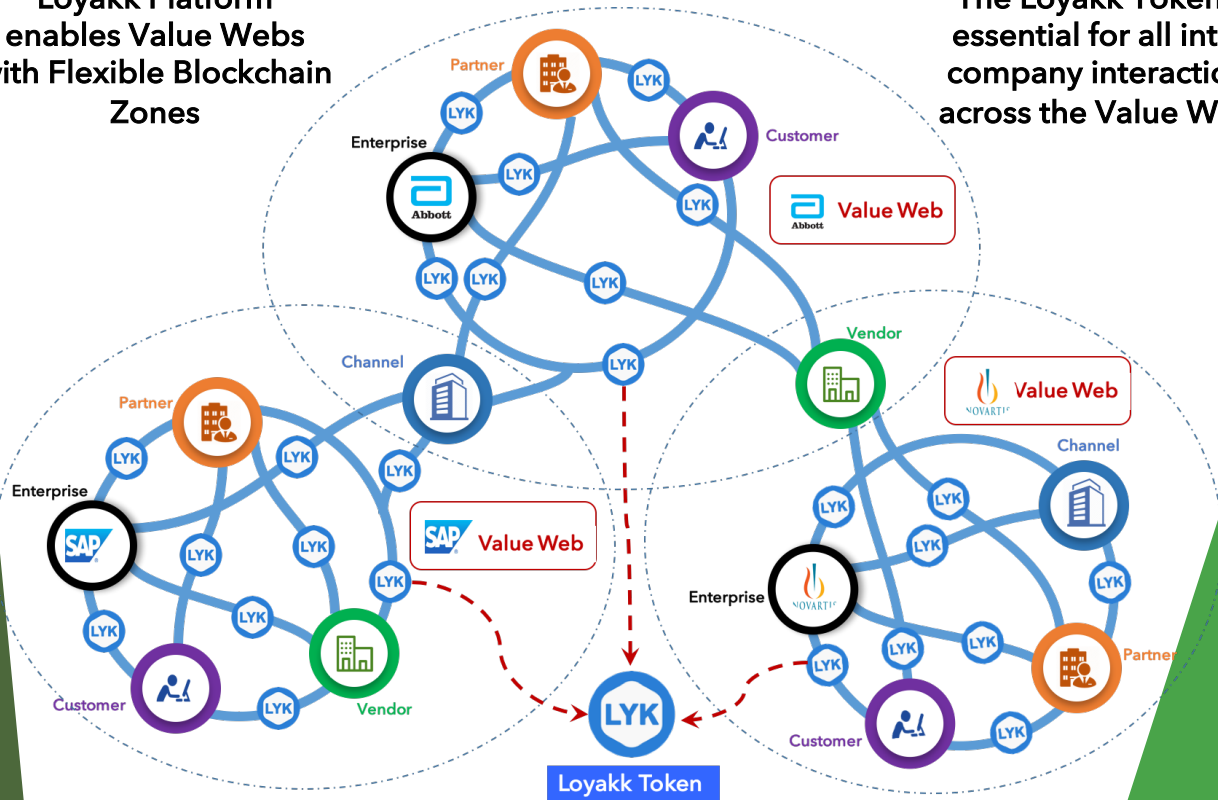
Loyakk Platform enables Value Webs with Flexible Blockchain Zones

The Loyakk Token essential for all int company interactio across the Value W

Partner
LYK
LYK
Customer
Enterprise
LYK
Abbott
LYK
Abbott Value Web
LYK
LYK
LYK
Vendor
Channel
LYK
NOVARTIS Value Web
Partner
LYK
LYK
LYK
Channel
Enterprise
LYK
SAP
LYK
LYK
SAP Value Web
LYK
LYK
LYK
LYK
LYK
LYK
LYK
Enterprise
NOVARTIS
LYK
LYK
LYK
LYK
Partner
Customer
LYK
Vendor
LYK
LYK
Customer
LYK

Loyakk Token